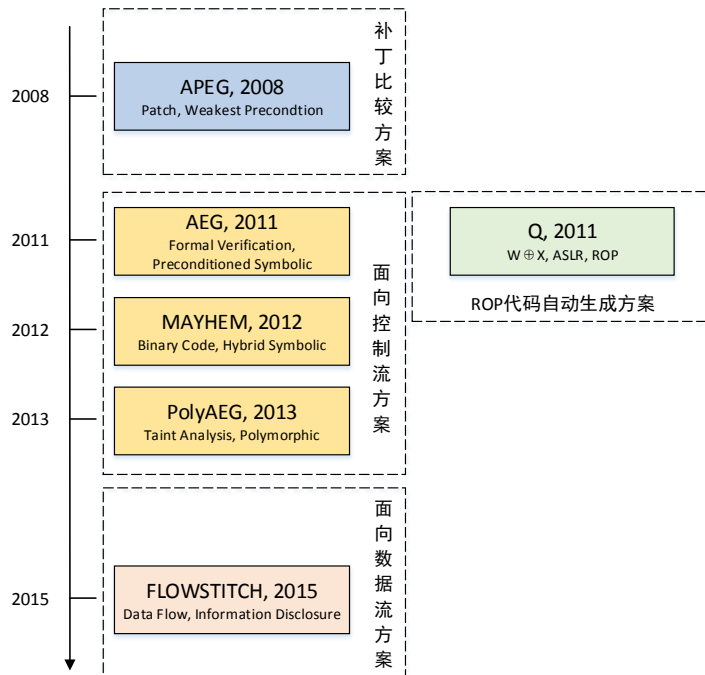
2008

APEG, 2008
Patch, Weakest Precondtion

补丁比较方案

2011

AEG, 2011
Formal Verification, Preconditioned Symbolic

2012

MAYHEM, 2012
Binary Code, Hybrid Symbolic

2013

PolyAEG, 2013
Taint Analysis, Polymorphic

面向控制流方案

Q, 2011
W $\oplus$X, ASLR, ROP

ROP代码自动生成方案

2015

FLOWSTITCH, 2015
Data Flow, Information Disclosure

面向数据流方案